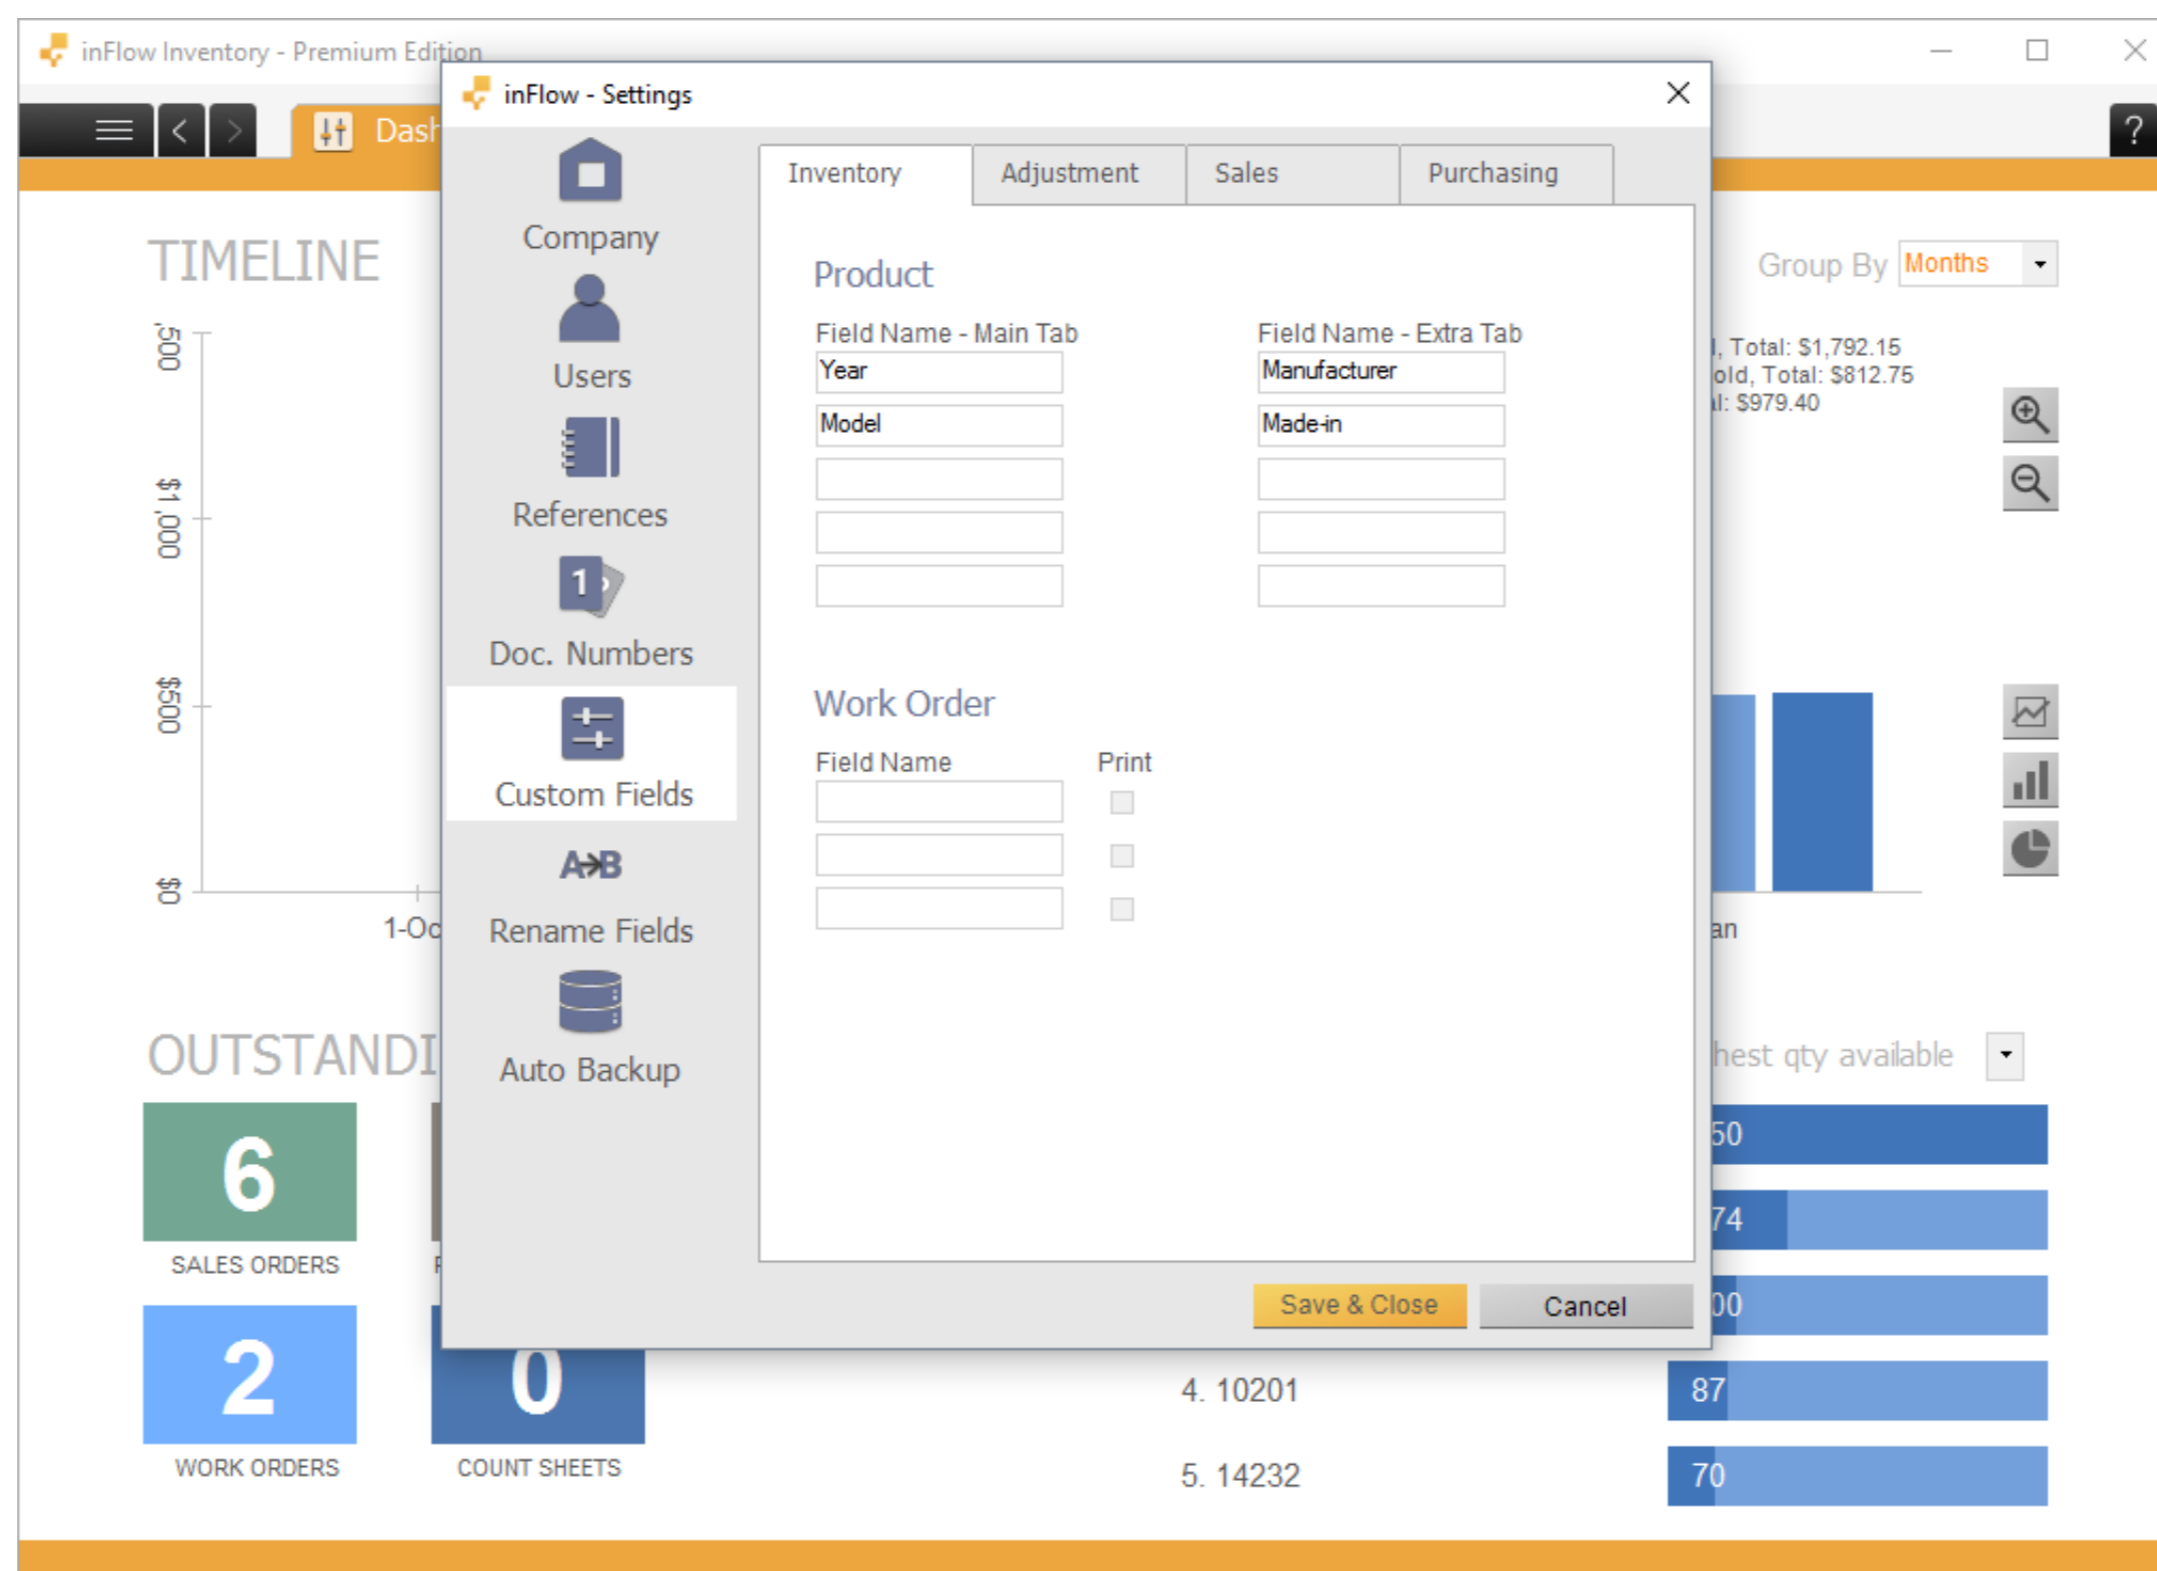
inFlow Inventory - Premium Edition

Dash

TIMELINE

$1,500
$1,000
$500
$0

1-Oc

OUTSTANDI

6
SALES ORDERS

2
WORK ORDERS

0
COUNT SHEETS

inFlow - Settings

Company
Users
References
Doc. Numbers
Custom Fields
Rename Fields
Auto Backup

Inventory | Adjustment | Sales | Purchasing

Product

Field Name - Main Tab
Year
Model

Field Name - Extra Tab
Manufacturer
Made-in

Work Order

Field Name
Print

Save & Close
Cancel

Group By Months

, Total: $1,792.15
old, Total: $812.75
l: $979.40

an

hest qty available

50
74
00
4. 10201
87
5. 14232
70

?